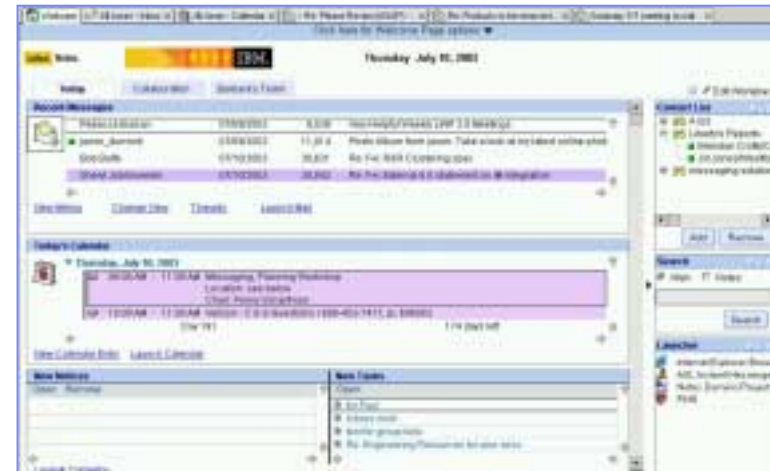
Click here for Welcome Page options ▼

Lotus Notes. IBM

Thursday, July 10, 2003

Today Collaboration

Recent Messages

Contact List

Today's Calendar

Thursday, July 10, 2003

Messaging Planning Workshop

New Notices

New Tasks

Add Remove

Search

Search

Launcher